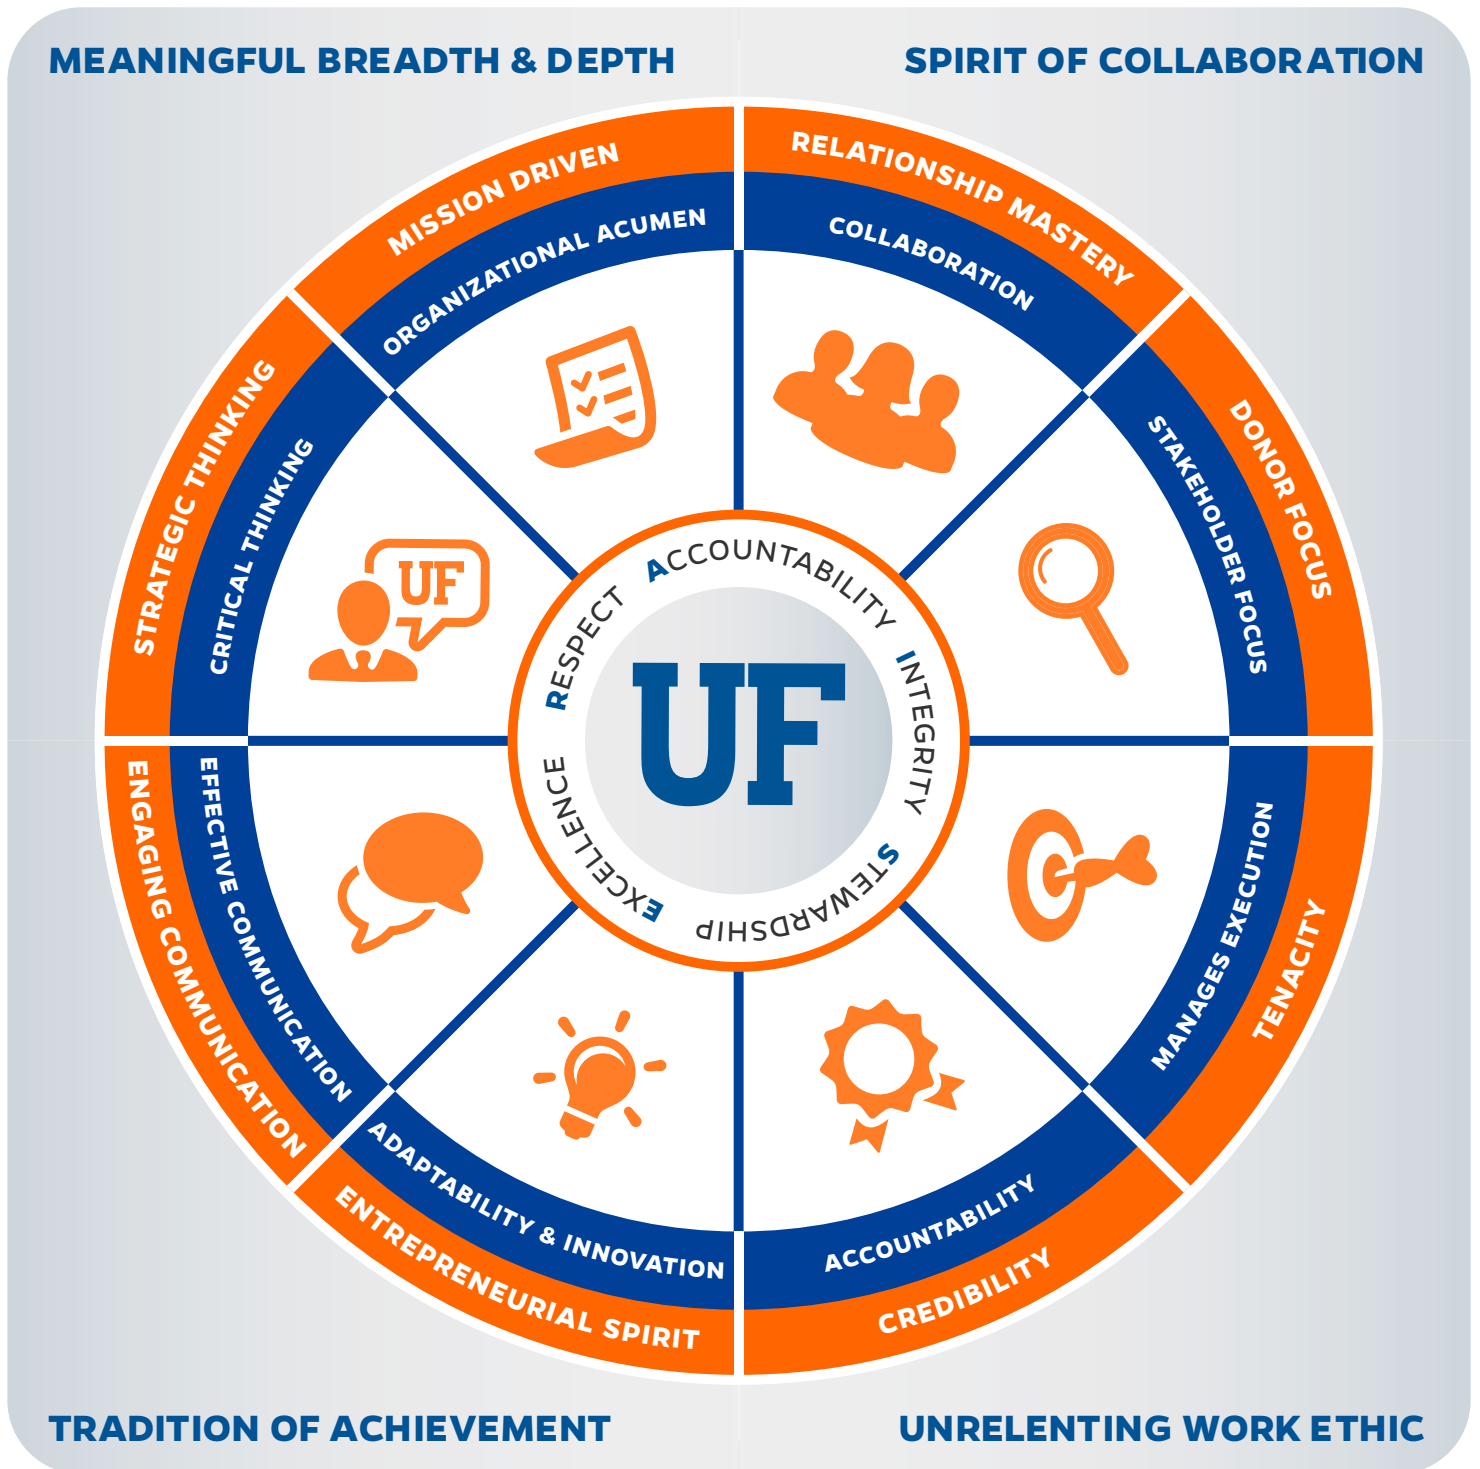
MEANINGFUL BREADTH & DEPTH

SPIRIT OF COLLABORATION

MISSION DRIVEN

ORGANIZATIONAL ACUMEN

RELATIONSHIP MASTERY

COLLABORATION

DONOR FOCUS

STAKEHOLDER FOCUS

TENACITY

MANAGES EXECUTION

CREDIBILITY

ACCOUNTABILITY

ENTREPRENEURIAL SPIRIT

ADAPTABILITY & INNOVATION

ENGAGING COMMUNICATION

EFFECTIVE COMMUNICATION

STRATEGIC THINKING

CRITICAL THINKING

UF

ACCOUNTABILITY

INTEGRITY

STEWARDSHIP

EXCELLENCE

RESPECT

UF

TRADITION OF ACHIEVEMENT

UNRELENTING WORK ETHIC